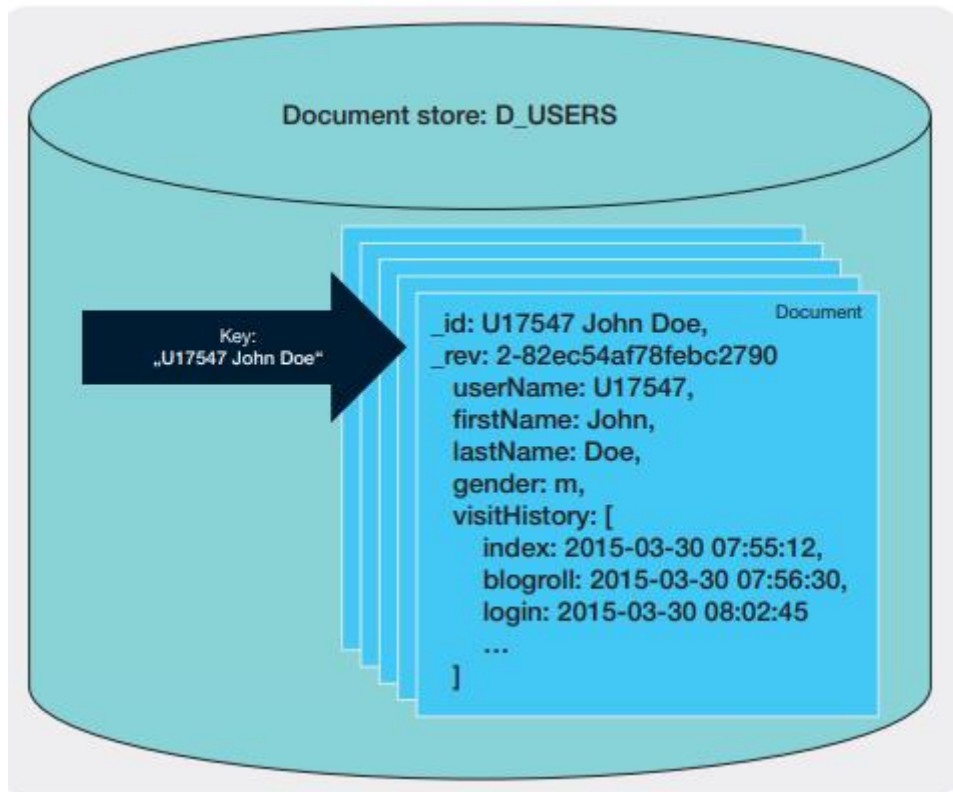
Document store: D_USERS

Key:
„U17547 John Doe“

Document

_id: U17547 John Doe,
_rev: 2-82ec54af78febc2790
userName: U17547,
firstName: John,
lastName: Doe,
gender: m,
visitHistory: [
index: 2015-03-30 07:55:12,
blogroll: 2015-03-30 07:56:30,
login: 2015-03-30 08:02:45
...
]